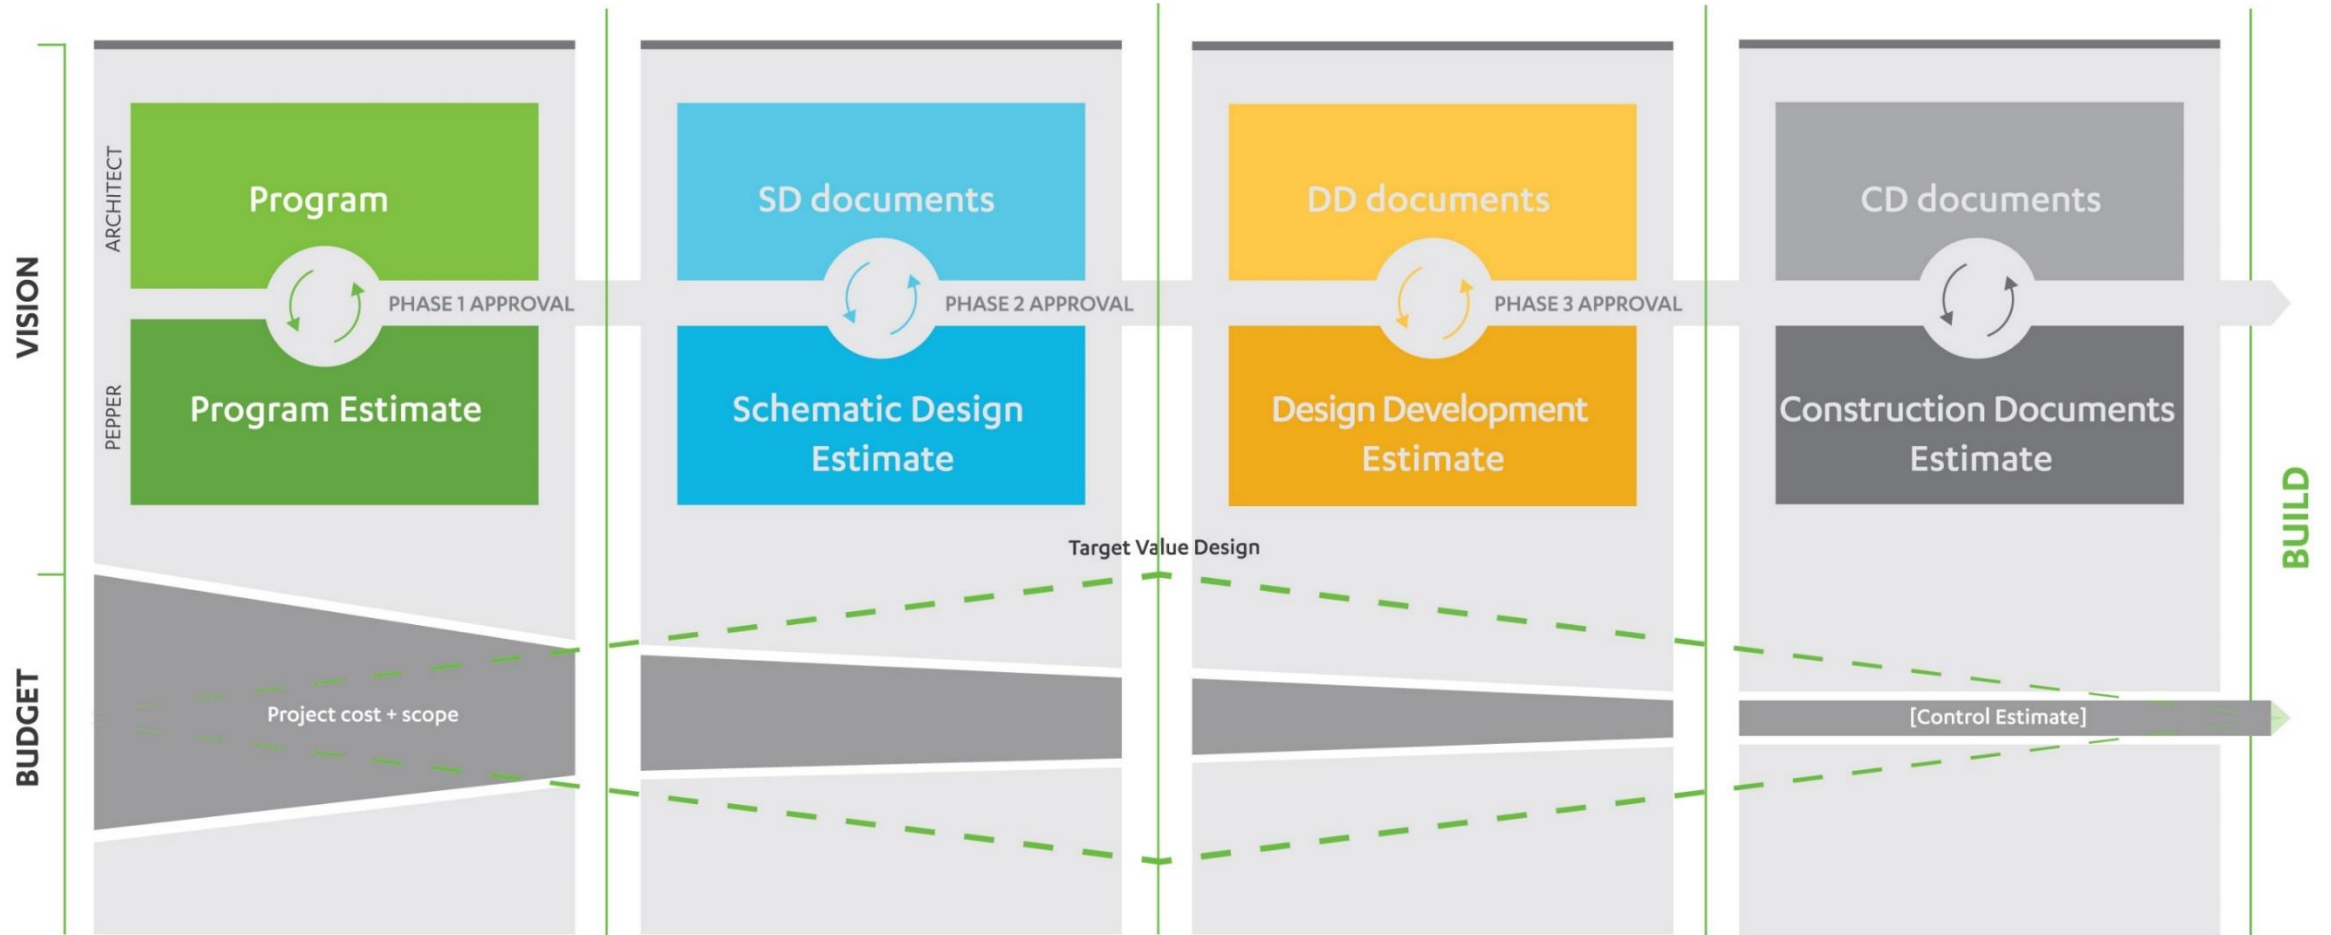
VISION

ARCHITECT

PEPPER

Program

Program Estimate

PHASE 1 APPROVAL

SD documents

Schematic Design Estimate

PHASE 2 APPROVAL

DD documents

Design Development Estimate

PHASE 3 APPROVAL

CD documents

Construction Documents Estimate

BUILD

Target Value Design

BUDGET

Project cost + scope

[Control Estimate]